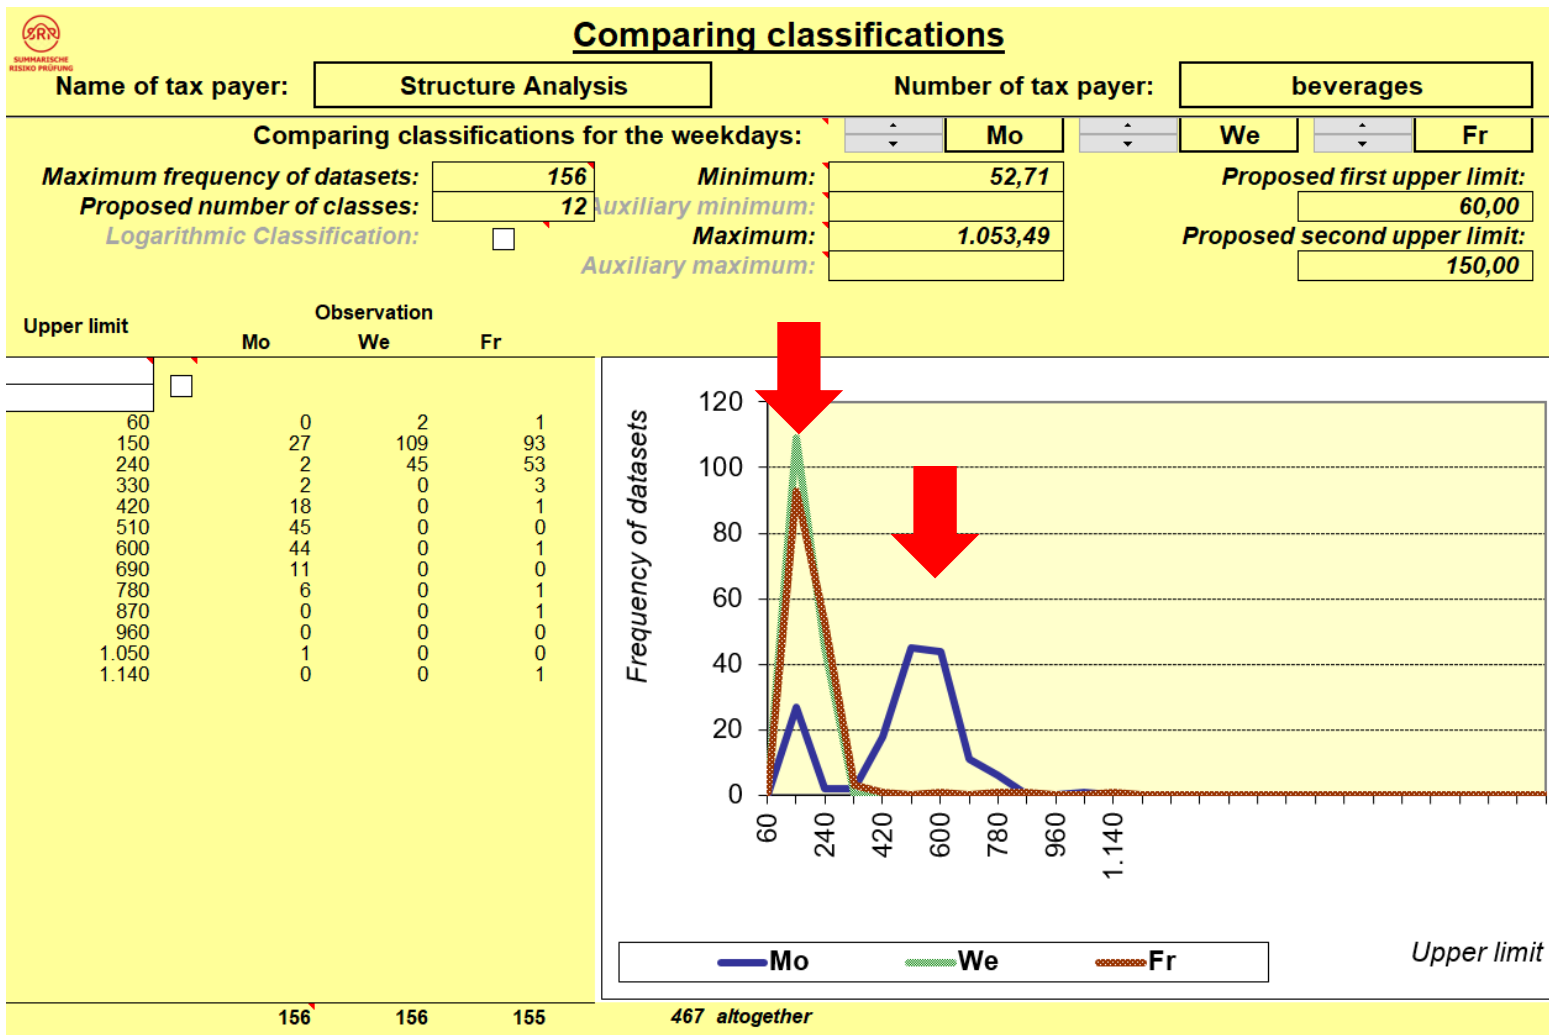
SRP
SUMMARISCHE RISIKO PRÜFUNG

Comparing classifications

Name of tax payer: Structure Analysis

Number of tax payer: beverages

Comparing classifications for the weekdays: Mo We Fr

Maximum frequency of datasets: 156
Proposed number of classes: 12
Logarithmic Classification:

Minimum: 52,71
Auxiliary minimum:
Maximum: 1.053,49
Auxiliary maximum:

Proposed first upper limit: 60,00
Proposed second upper limit: 150,00

| Upper limit | Mo | We | Fr |
|---|---|---|---|
| 60 | 0 | 2 | 1 |
| 150 | 27 | 109 | 93 |
| 240 | 2 | 45 | 53 |
| 330 | 2 | 0 | 3 |
| 420 | 18 | 0 | 1 |
| 510 | 45 | 0 | 0 |
| 600 | 44 | 0 | 1 |
| 690 | 11 | 0 | 0 |
| 780 | 6 | 0 | 1 |
| 870 | 0 | 0 | 1 |
| 960 | 0 | 0 | 0 |
| 1.050 | 1 | 0 | 0 |
| 1.140 | 0 | 0 | 1 |
| | 156 | 156 | 155 |

Observation

467 altogether

Frequency of datasets
120
100
80
60
40
20
0
60
240
420
600
780
960
1.140
Upper limit
Mo We Fr